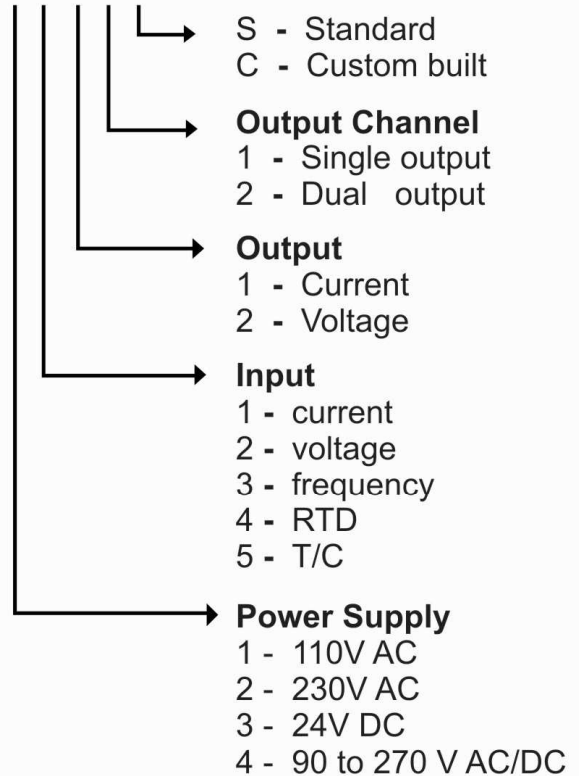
S - Standard
C - Custom built

**Output Channel**
1 - Single output
2 - Dual output

**Output**
1 - Current
2 - Voltage

**Input**
1 - current
2 - voltage
3 - frequency
4 - RTD
5 - T/C

**Power Supply**
1 - 110V AC
2 - 230V AC
3 - 24V DC
4 - 90 to 270 V AC/DC